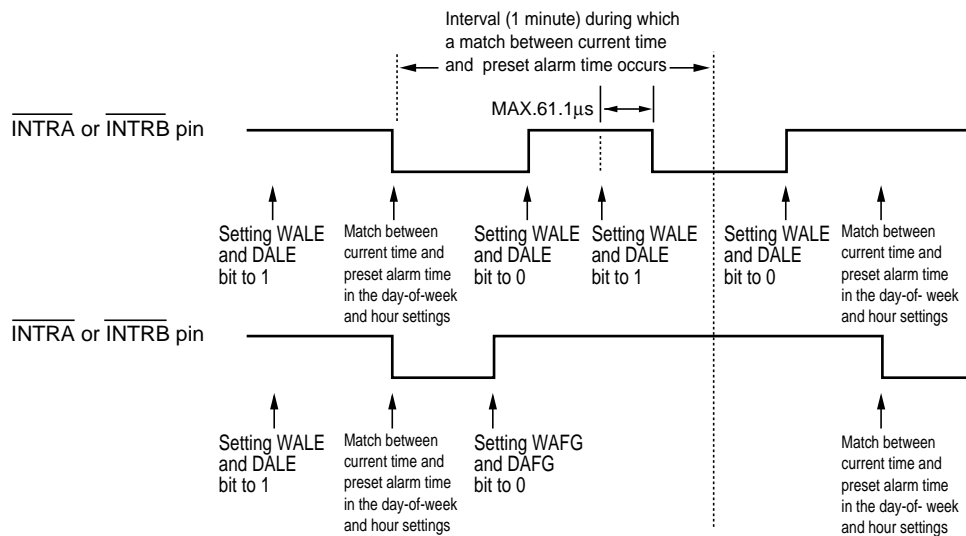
Interval (1 minute) during which a match between current time and preset alarm time occurs

MAX.61.1μs

$\overline{\text{INTRA}}$ or $\overline{\text{INTRB}}$ pin

Setting WALE and DALE bit to 1

Match between current time and preset alarm time in the day-of-week and hour settings

Setting WALE and DALE bit to 0

Setting WALE and DALE bit to 1

Setting WALE and DALE bit to 0

Match between current time and preset alarm time in the day-of- week and hour settings

$\overline{\text{INTRA}}$ or $\overline{\text{INTRB}}$ pin

Setting WALE and DALE bit to 1

Match between current time and preset alarm time in the day-of-week and hour settings

Setting WAFG and DAFG bit to 0

Match between current time and preset alarm time in the day-of- week and hour settings